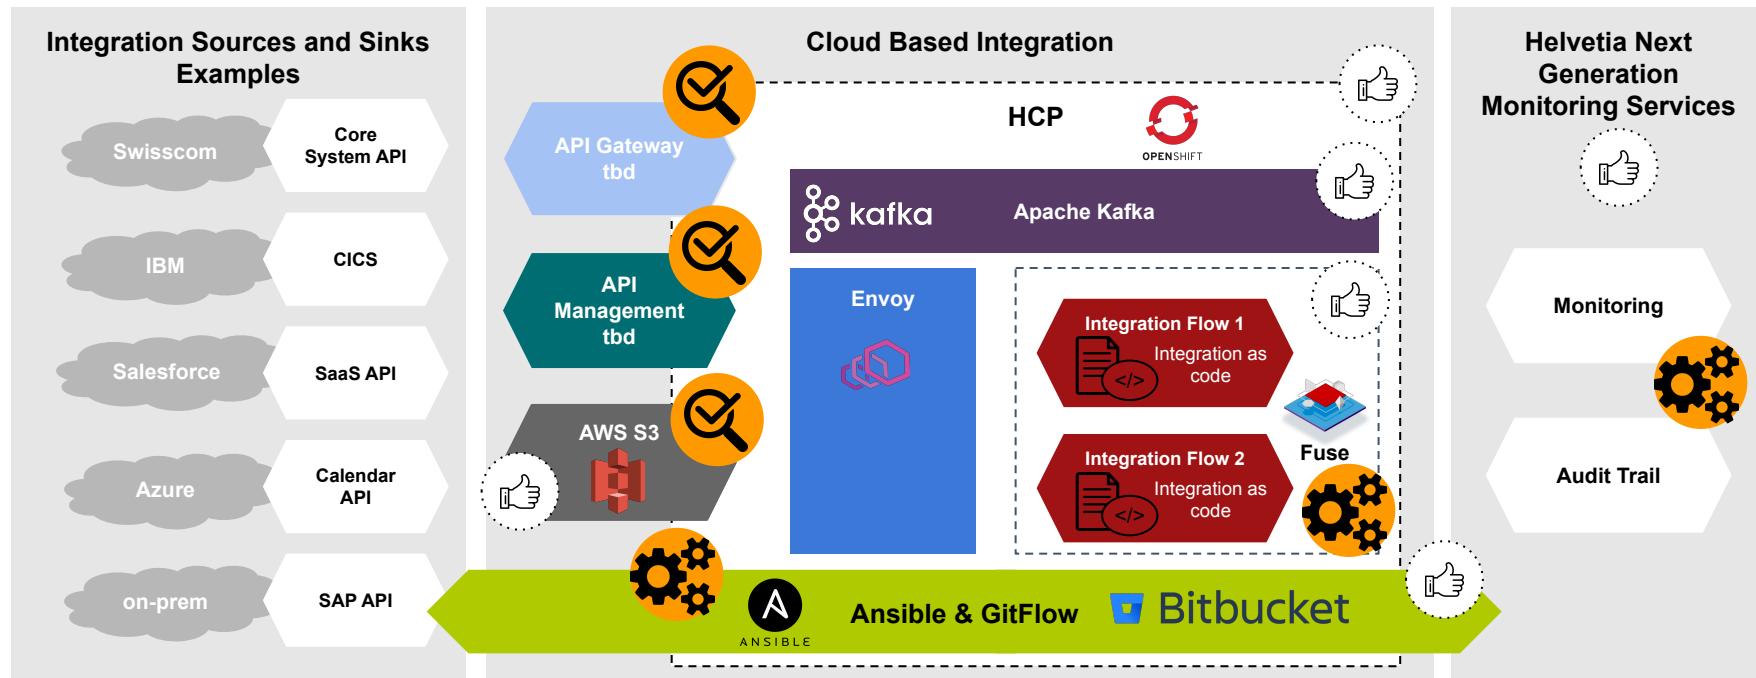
Integration Sources and Sinks Examples

Swisscom
Core System API

IBM
CICS

Salesforce
SaaS API

Azure
Calendar API

on-prem
SAP API

Cloud Based Integration

API Gateway tbd

API Management tbd

AWS S3

HCP

OPENSHIFT

kafka
Apache Kafka

Envoy

Integration Flow 1
Integration as code
</>

Fuse

Integration Flow 2
Integration as code
</>

ANSIBLE
Ansible & GitFlow
Bitbucket

Helvetia Next Generation Monitoring Services

Monitoring

Audit Trail